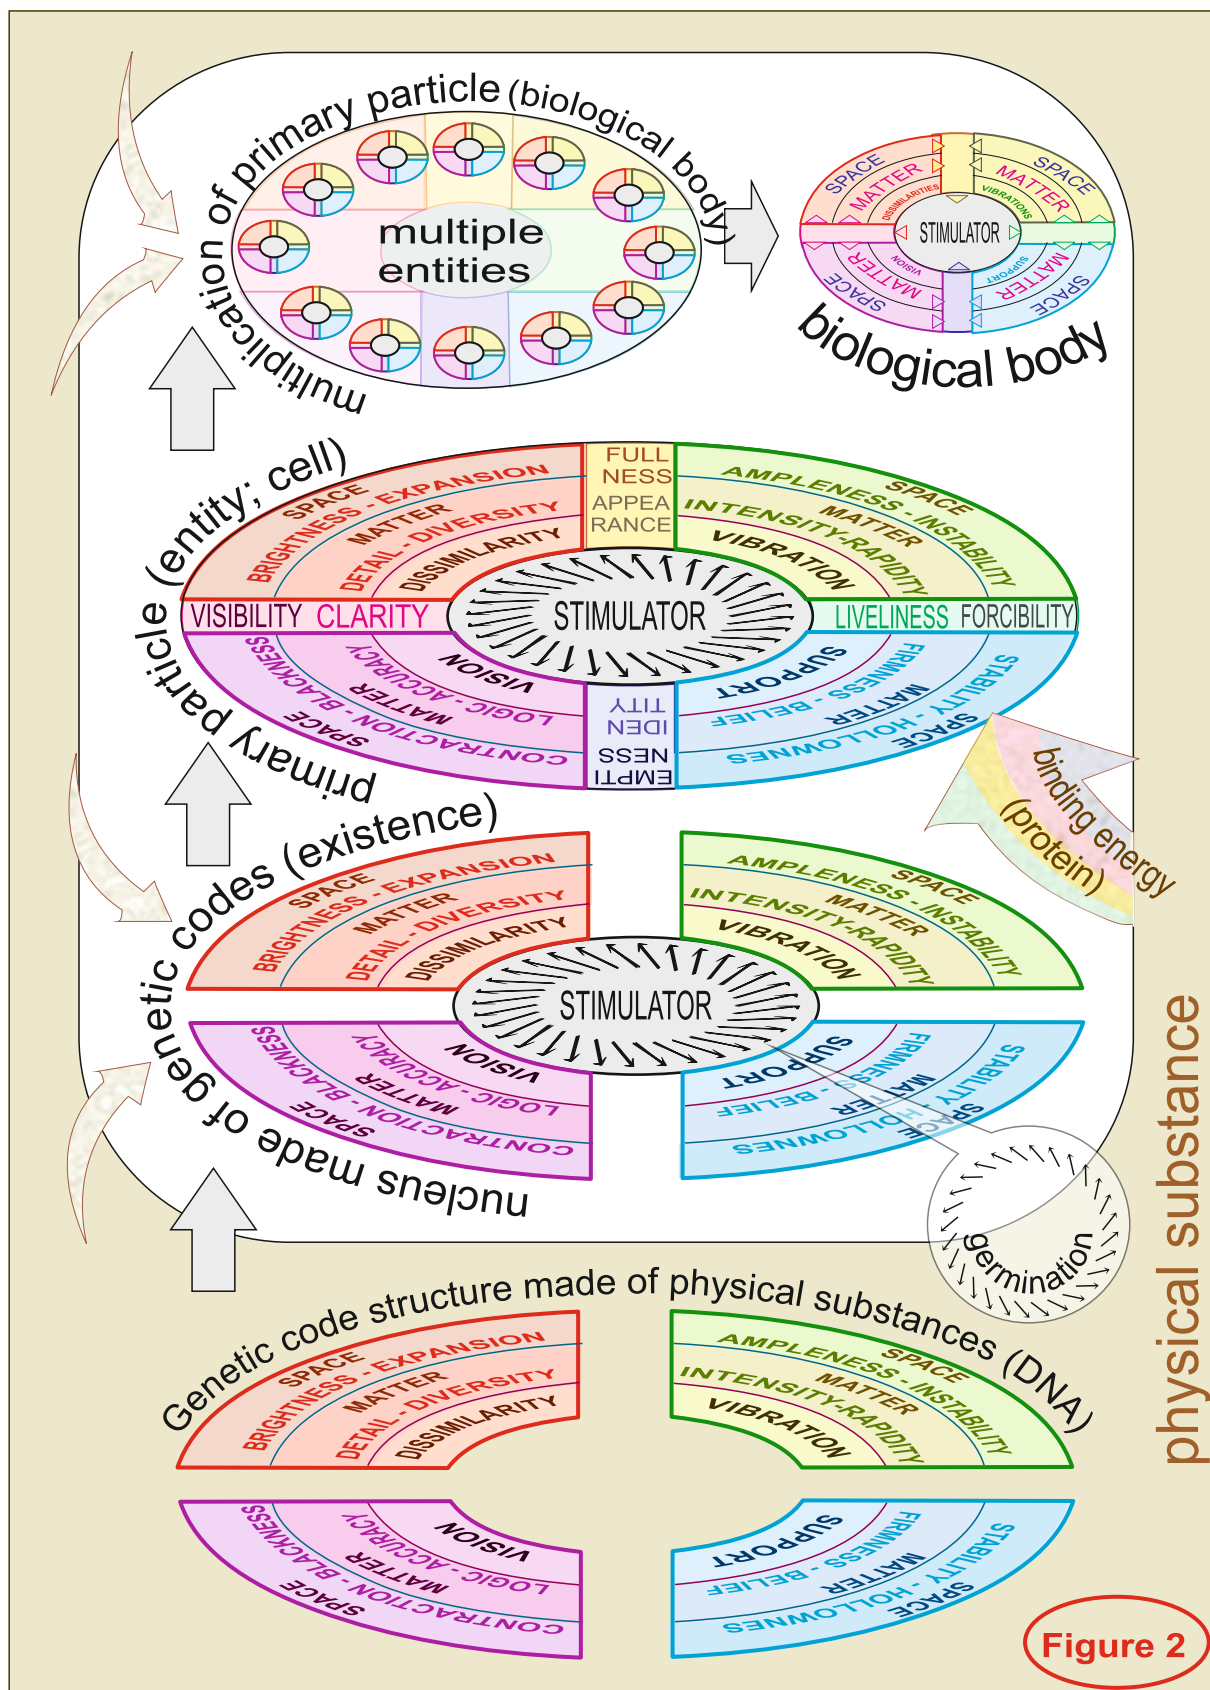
multiplication of primary particle (biological body)

multiple entities

SPACE
MATTER
DISSIMILARITIES
SPACE
MATTER
VIBRATIONS
STIMULATOR
MATTER
VISION
SPACE
SUPPORT
MATTER
SPACE

biological body

primary particle (entity; cell)

SPACE
BRIGHTNESS - EXPANSION
MATTER
DETAIL - DIVERSITY
DISSIMILARITY
FULL NESS
APPEA RANCE
SPACE
AMPLENESS - INSTABILITY
MATTER
INTENSITY-RAPIDITY
VIBRATION
VISIBILITY CLARITY
STIMULATOR
LIVELINESS FORCIBILITY
VISION
LOGIC - ACCURACY
MATTER
SPACE - BLACKNESS
CONTRACTION
IDEN TITY
EMPTI NESS
SUPPORT
FIRMNESS - BELIEF
MATTER
STABILITY - HOLLOWNESS
SPACE

binding energy (protein)

nucleus made of genetic codes (existence)

SPACE
BRIGHTNESS - EXPANSION
MATTER
DETAIL - DIVERSITY
DISSIMILARITY
SPACE
AMPLENESS - INSTABILITY
MATTER
INTENSITY-RAPIDITY
VIBRATION
STIMULATOR
VISION
LOGIC - ACCURACY
MATTER
SPACE - BLACKNESS
CONTRACTION
SUPPORT
FIRMNESS - BELIEF
MATTER
STABILITY - HOLLOWNESS
SPACE

germination

physical substance

Genetic code structure made of physical substances (DNA)

SPACE
BRIGHTNESS - EXPANSION
MATTER
DETAIL - DIVERSITY
DISSIMILARITY
SPACE
AMPLENESS - INSTABILITY
MATTER
INTENSITY-RAPIDITY
VIBRATION
VISION
LOGIC - ACCURACY
MATTER
SPACE - BLACKNESS
CONTRACTION
SUPPORT
FIRMNESS - BELIEF
MATTER
STABILITY - HOLLOWNESS
SPACE

Figure 2